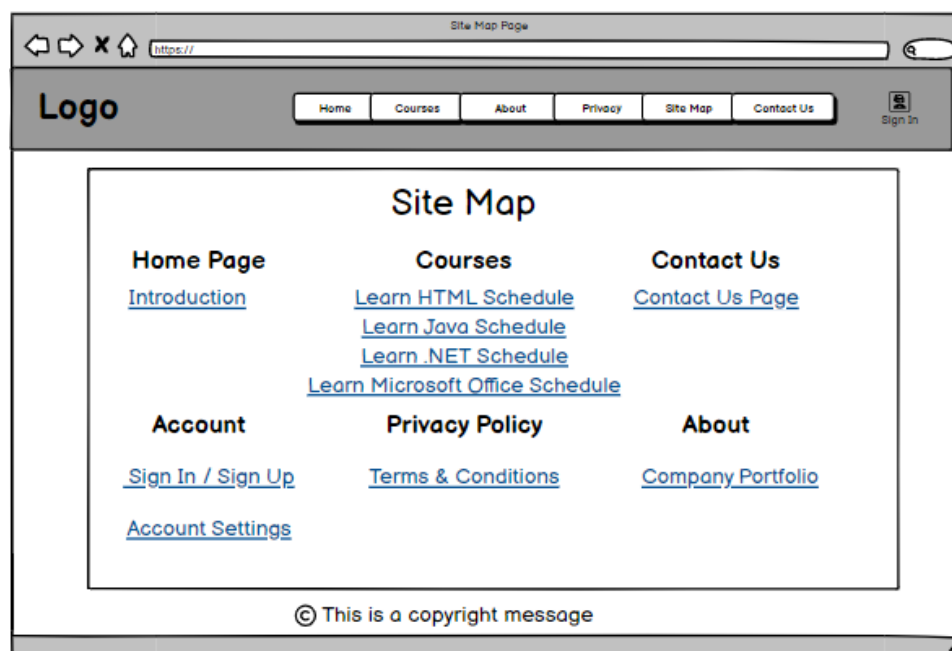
Site Map Page

https://

Logo

Home
Courses
About
Privacy
Site Map
Contact Us

Sign In

Site Map

Home Page
Introduction

Courses
Learn HTML Schedule
Learn Java Schedule
Learn .NET Schedule
Learn Microsoft Office Schedule

Contact Us
Contact Us Page

Account
Sign In / Sign Up
Account Settings

Privacy Policy
Terms & Conditions

About
Company Portfolio

© This is a copyright message